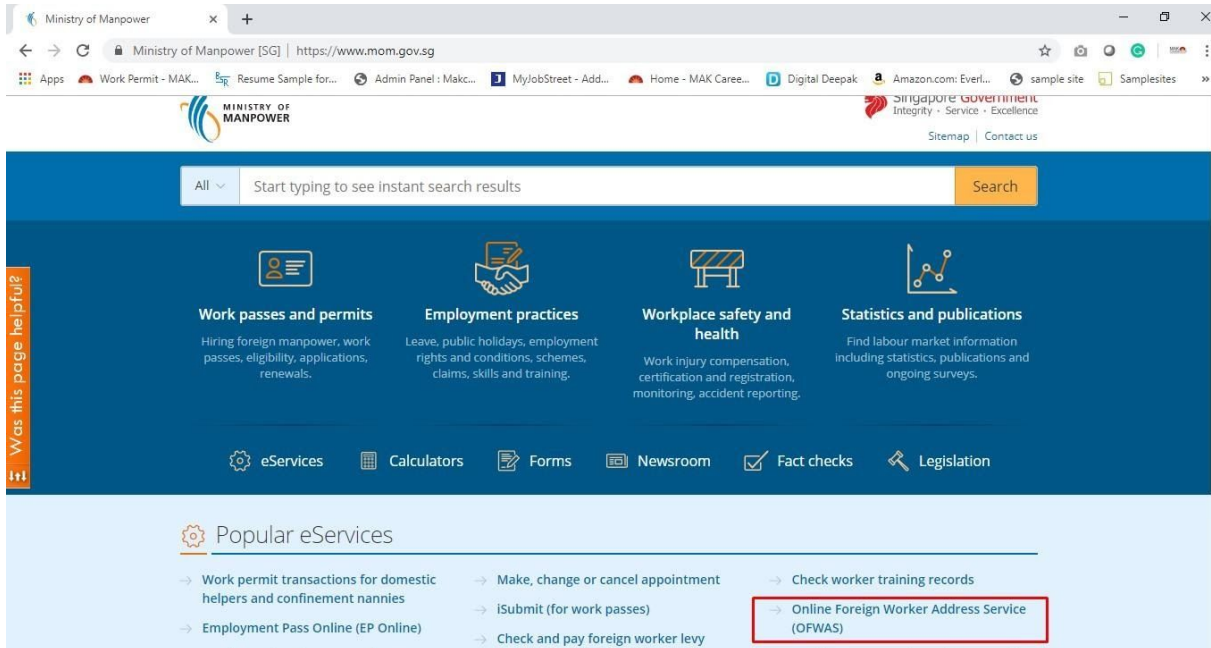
Ministry of Manpower × +

Ministry of Manpower [SG] | https://www.mom.gov.sg

Apps Work Permit - MAK... Resume Sample for... Admin Panel : Makc... MyJobStreet - Add... Home - MAK Caree... Digital Deepak Amazon.com: Everl... sample site Samplesites »

MINISTRY OF MANPOWER

Singapore Government
Integrity · Service · Excellence

Sitemap | Contact us

All

Start typing to see instant search results

Search

Was this page helpful?

Work passes and permits
Hiring foreign manpower, work passes, eligibility, applications, renewals.

Employment practices
Leave, public holidays, employment rights and conditions, schemes, claims, skills and training.

Workplace safety and health
Work injury compensation, certification and registration, monitoring, accident reporting.

Statistics and publications
Find labour market information including statistics, publications and ongoing surveys.

eServices Calculators Forms Newsroom Fact checks Legislation

Popular eServices

Work permit transactions for domestic helpers and confinement nannies

Employment Pass Online (EP Online)

Make, change or cancel appointment

iSubmit (for work passes)

Check and pay foreign worker levy

Check worker training records

Online Foreign Worker Address Service (OFWAS)